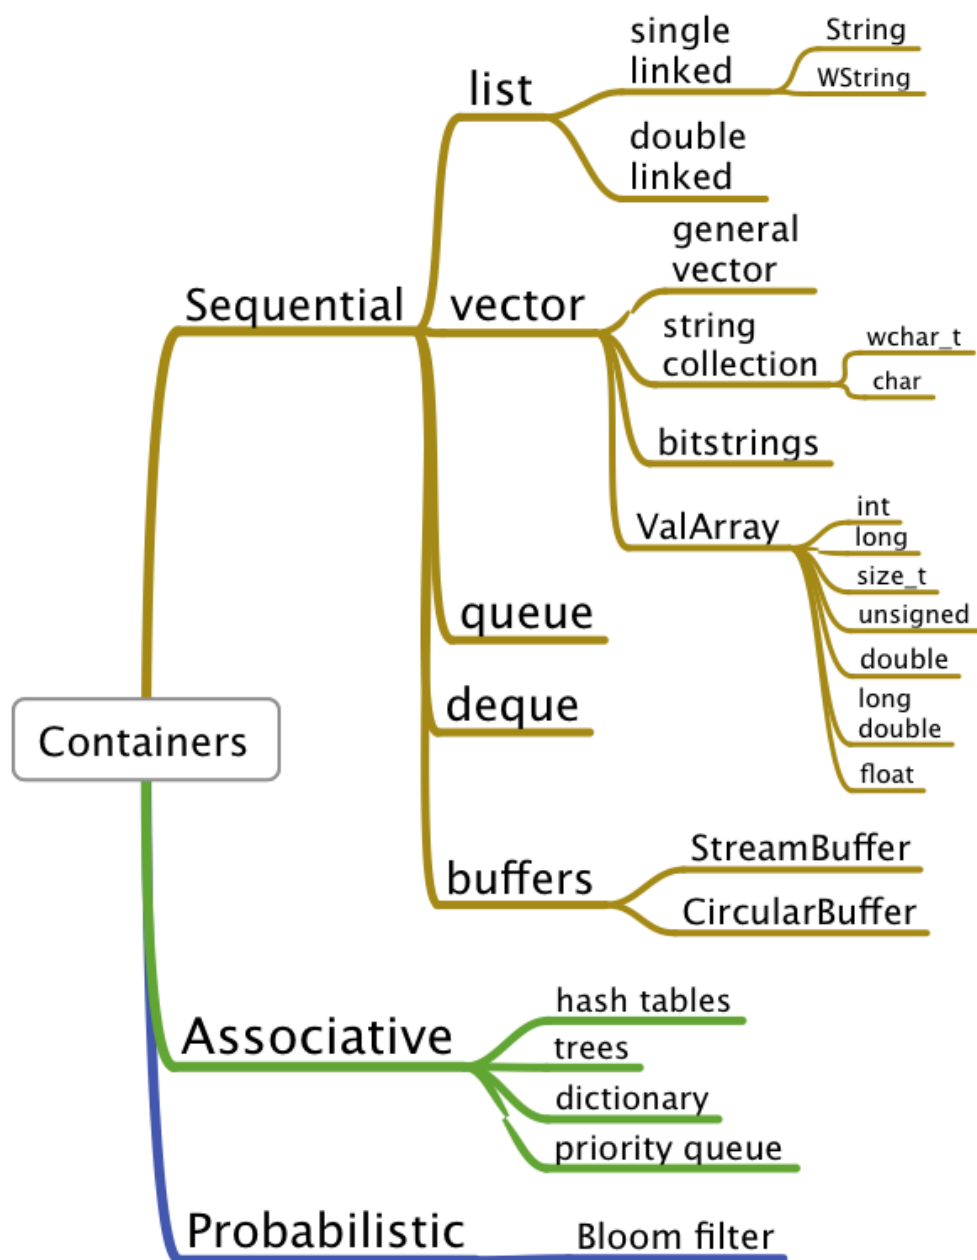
Containers

Sequential
list
single linked
String
WString
double linked
vector
general vector
string collection
wchar_t
char
bitstrings
ValArray
int
long
size_t
unsigned
double
long double
float
queue
deque
buffers
StreamBuffer
CircularBuffer

Associative
hash tables
trees
dictionary
priority queue

Probabilistic
Bloom filter